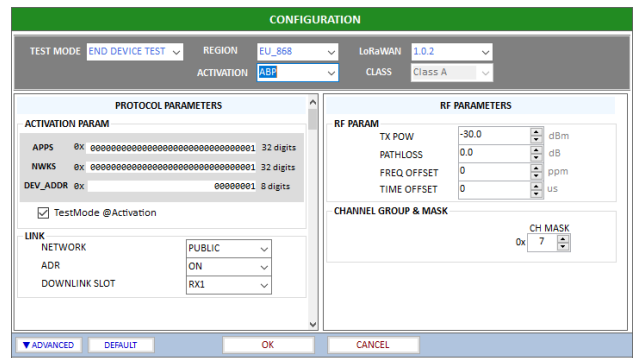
CONFIGURATION

TEST MODE END DEVICE TEST
REGION EU_868
LoRaWAN 1.0.2
ACTIVATION ABP
CLASS Class A

PROTOCOL PARAMETERS

ACTIVATION PARAM

| | | | |
|---|---|---|---|
| APPS | 0x | 00000000000000000000000000000001 | 32 digits |
| NWKS | 0x | 00000000000000000000000000000001 | 32 digits |
| DEV_ADDR | 0x | 00000001 | 8 digits |

TestMode @Activation

LINK

| | |
|---|---|
| NETWORK | PUBLIC |
| ADR | ON |
| DOWNLINK SLOT | RX1 |

RF PARAMETERS

RF PARAM

| | | |
|---|---|---|
| TX POW | -30.0 | dBm |
| PATHLOSS | 0.0 | dB |
| FREQ OFFSET | 0 | ppm |
| TIME OFFSET | 0 | us |

CHANNEL GROUP & MASK

CH MASK
0x 7

▼ADVANCED
DEFAULT
OK
CANCEL